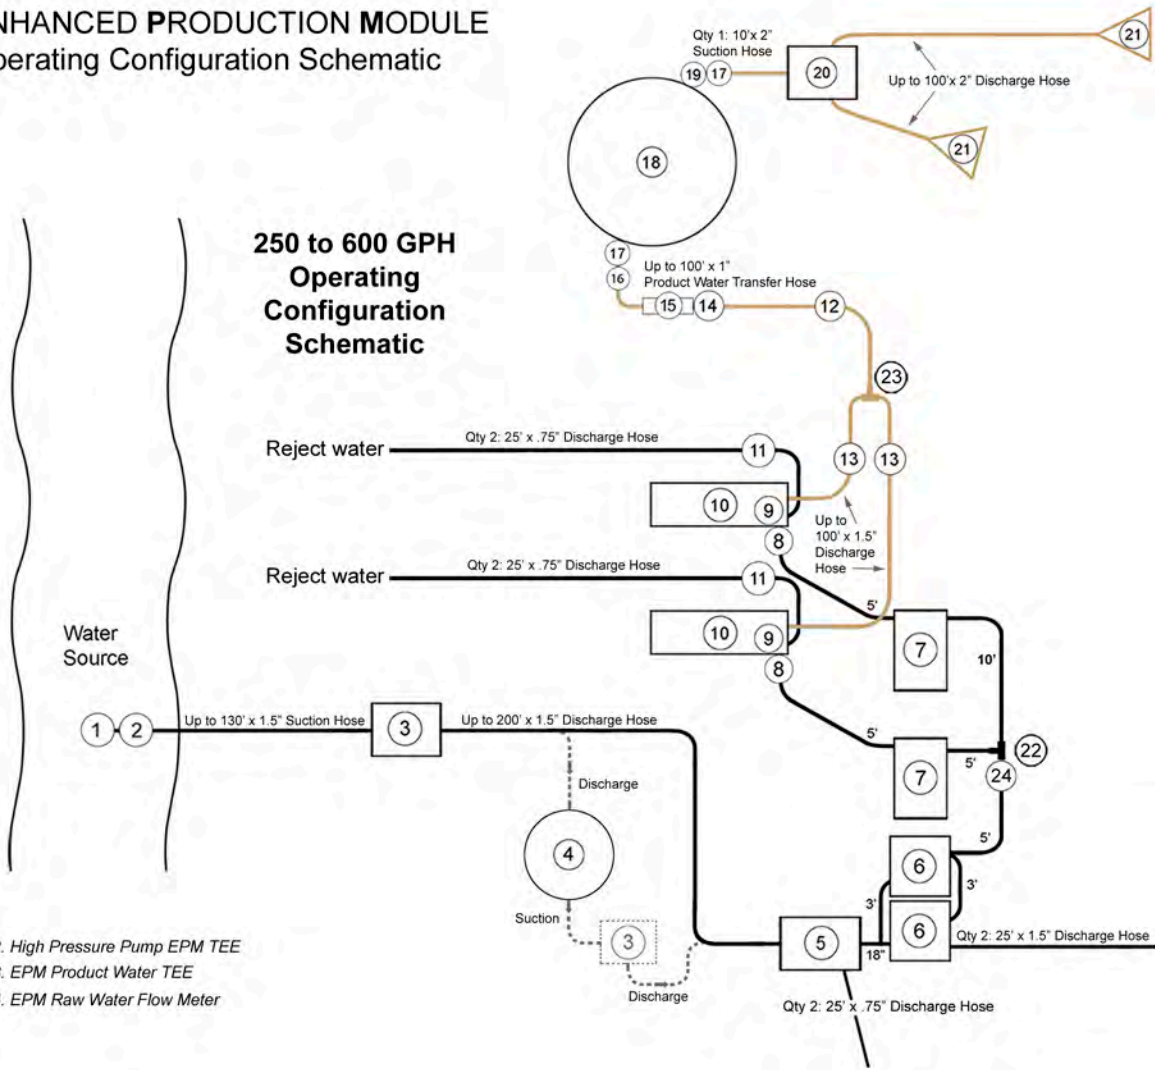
NHANCED PRODUCTION MODULE
perating Configuration Schematic

250 to 600 GPH Operating Configuration Schematic

Qty 1: 10'x 2" Suction Hose
19 17
20
Up to 100'x 2" Discharge Hose
21
21
18
17
16
Up to 100' x 1" Product Water Transfer Hose
15 14
12
23
Reject water
Qty 2: 25' x .75" Discharge Hose
11
13 13
10 9
Up to 100' x 1.5" Discharge Hose
8
Reject water
Qty 2: 25' x .75" Discharge Hose
11
5'
10 9
7
10'
8
Water Source
1 2
Up to 130' x 1.5" Suction Hose
3
Up to 200' x 1.5" Discharge Hose
5'
22
7
5'
24
Discharge
4
5'
6
3'
3'
6
Suction
3
5
18"
Qty 2: 25' x 1.5" Discharge Hose
Discharge
Qty 2: 25' x .75" Discharge Hose

2. High Pressure Pump EPM TEE
3. EPM Product Water TEE
. EPM Raw Water Flow Meter